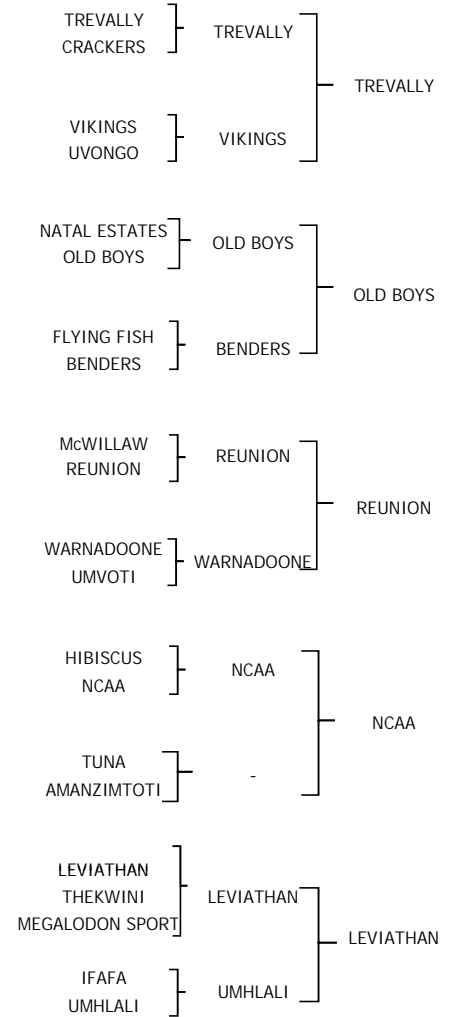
TREVALLY
CRACKERS

TREVALLY

TREVALLY

VIKINGS
UVONGO

VIKINGS

NATAL ESTATES
OLD BOYS

OLD BOYS

OLD BOYS

FLYING FISH
BENDERS

BENDERS

McWILLAW
REUNION

REUNION

REUNION

WARNADOONE
UMVOTI

WARNADOONE

HIBISCUS
NCAA

NCAA

NCAA

TUNA
AMANZIMTOTI

-

LEVIATHAN
THEKWINI
MEGALODON SPORT

LEVIATHAN

LEVIATHAN

IFAFA
UMHLALI

UMHLALI